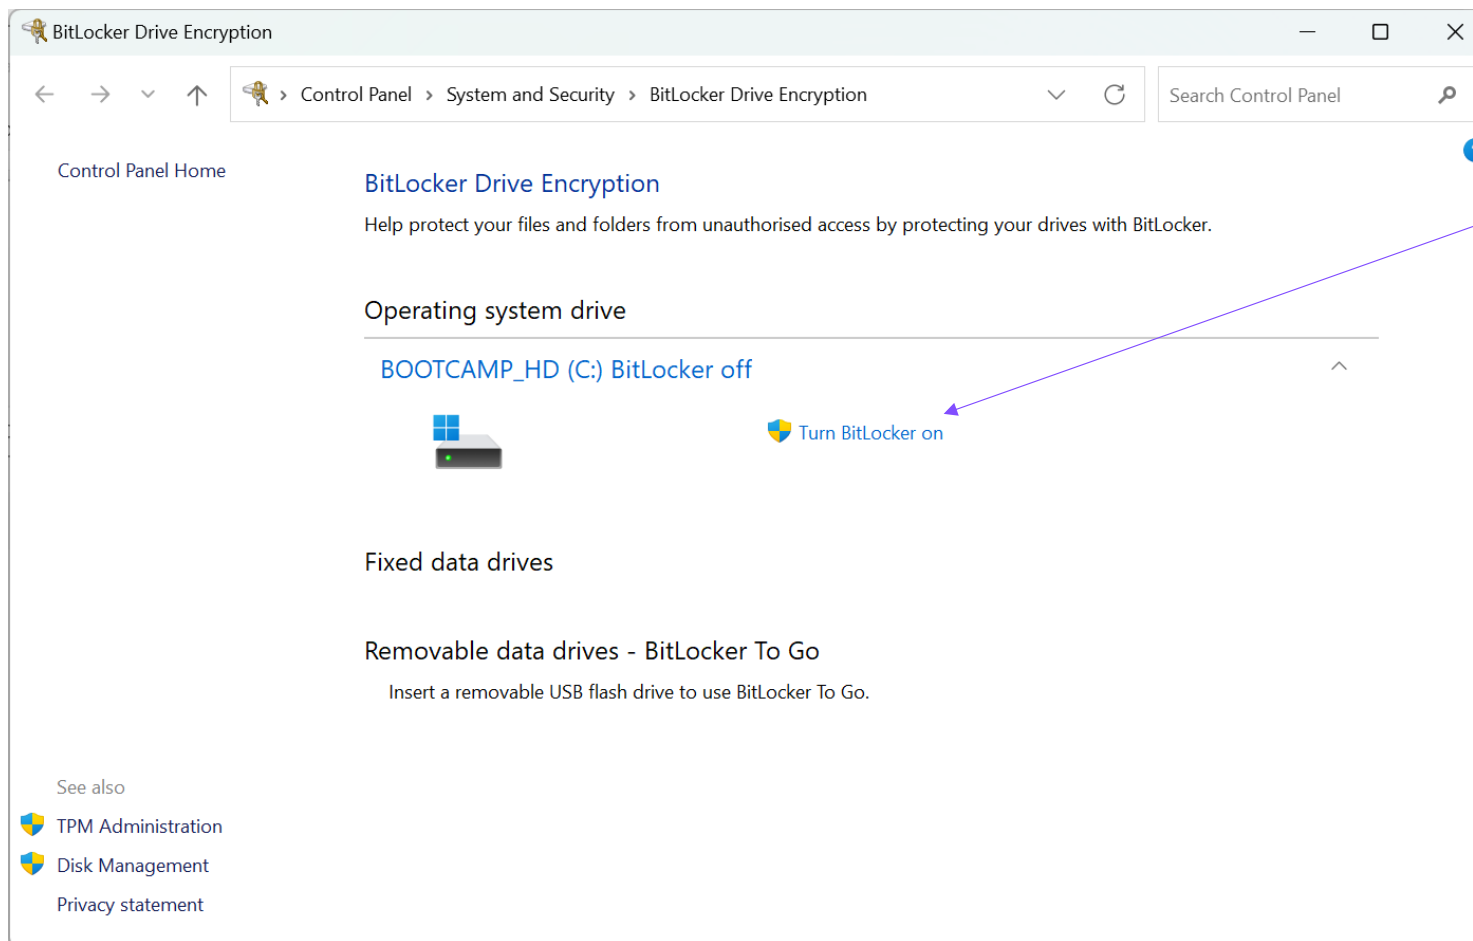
BitLocker Drive Encryption

Control Panel › System and Security › BitLocker Drive Encryption

Search Control Panel

Control Panel Home

BitLocker Drive Encryption

Help protect your files and folders from unauthorised access by protecting your drives with BitLocker.

Operating system drive

BOOTCAMP_HD (C:) BitLocker off

Turn BitLocker on

Fixed data drives

Removable data drives - BitLocker To Go

Insert a removable USB flash drive to use BitLocker To Go.

See also

TPM Administration

Disk Management

Privacy statement